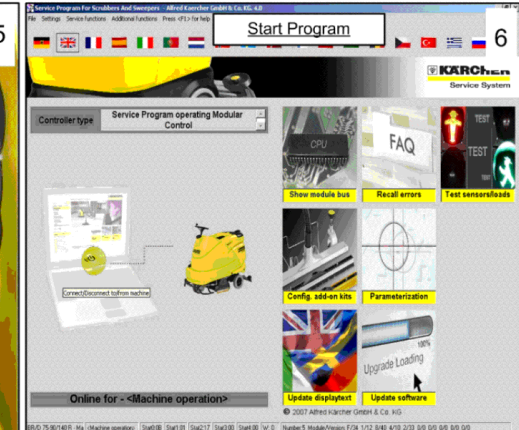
5

Service Program For Scrubbers And Sweepers - Alfred Kärcher GmbH & Co. KG 4.0

File Settings Service functions Additional functions Press <F1> for help

Start Program

6

KÄRCHER
Service System

Controller type

Service Program operating Modular Control

Connect/Disconnect to/from machine

CPU

Show module bus

FAQ

Recall errors

TEST

TEST

Test sensors/loads

Config. add-on kits

Parameterization

Update displaytext

100%

Upgrade Loading

Update software

Online for - <Machine operation>

© 2007 Alfred Kärcher GmbH & Co. KG

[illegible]